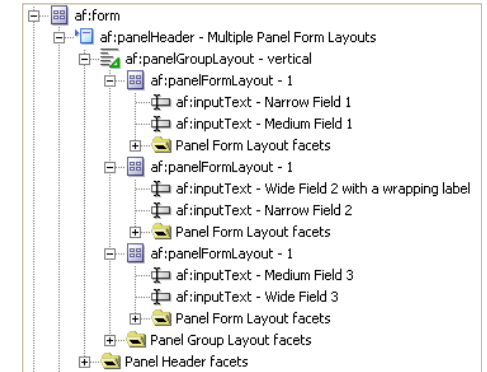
af:form
af:panelHeader - Multiple Panel Form Layouts
af:panelGroupLayout - vertical
af:panelFormLayout - 1
af:inputText - Narrow Field 1
af:inputText - Medium Field 1
Panel Form Layout facets
af:panelFormLayout - 1
af:inputText - Wide Field 2 with a wrapping label
af:inputText - Narrow Field 2
Panel Form Layout facets
af:panelFormLayout - 1
af:inputText - Medium Field 3
af:inputText - Wide Field 3
Panel Form Layout facets
Panel Group Layout facets
Panel Header facets